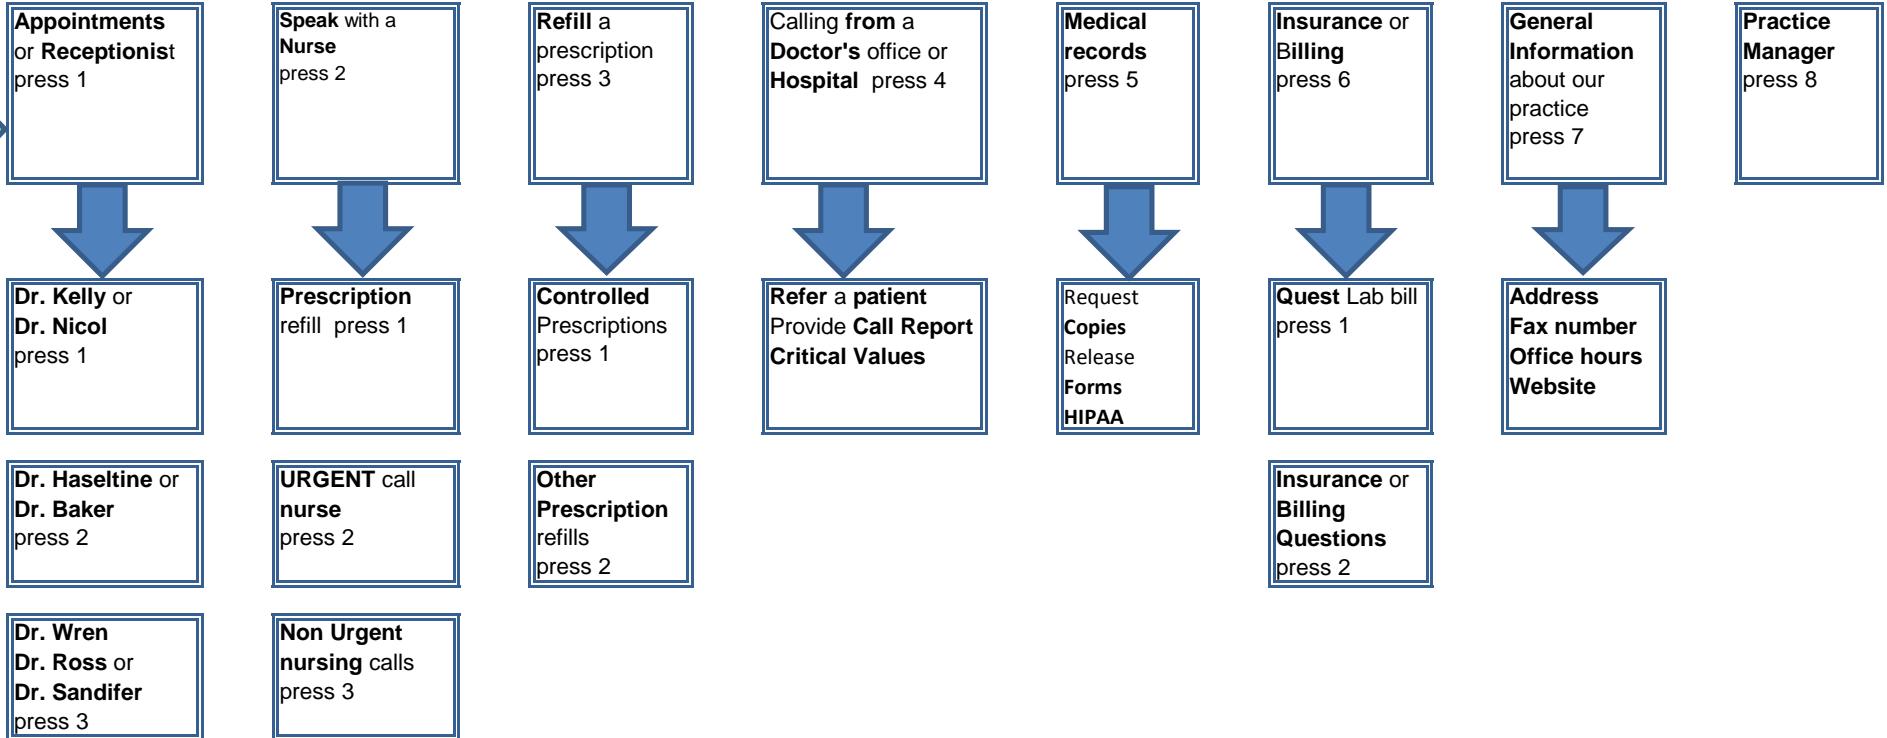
Appointments or Receptionist press 1

Speak with a Nurse press 2

Refill a prescription press 3

Calling from a Doctor's office or Hospital press 4

Medical records press 5

Insurance or Billing press 6

General Information about our practice press 7

Practice Manager press 8

Dr. Kelly or Dr. Nicol press 1

Prescription refill press 1

Controlled Prescriptions press 1

Refer a patient Provide Call Report Critical Values

Request Copies Release Forms HIPAA

Quest Lab bill press 1

Address Fax number Office hours Website

Dr. Haseltine or Dr. Baker press 2

URGENT call nurse press 2

Other Prescription refills press 2

Insurance or Billing Questions press 2

Dr. Wren Dr. Ross or Dr. Sandifer press 3

Non Urgent nursing calls press 3